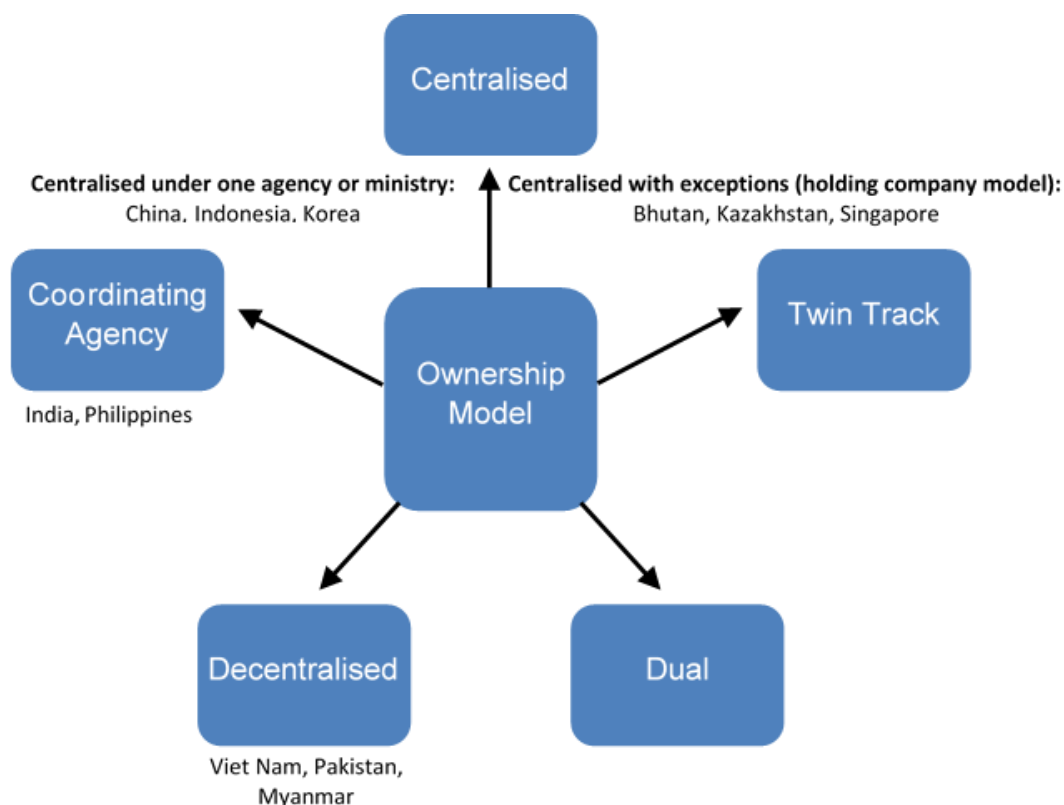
Centralised

Centralised under one agency or ministry:
China, Indonesia, Korea

Centralised with exceptions (holding company model):
Bhutan, Kazakhstan, Singapore

Coordinating Agency

India, Philippines

Ownership Model

Twin Track

Decentralised

Viet Nam, Pakistan, Myanmar

Dual